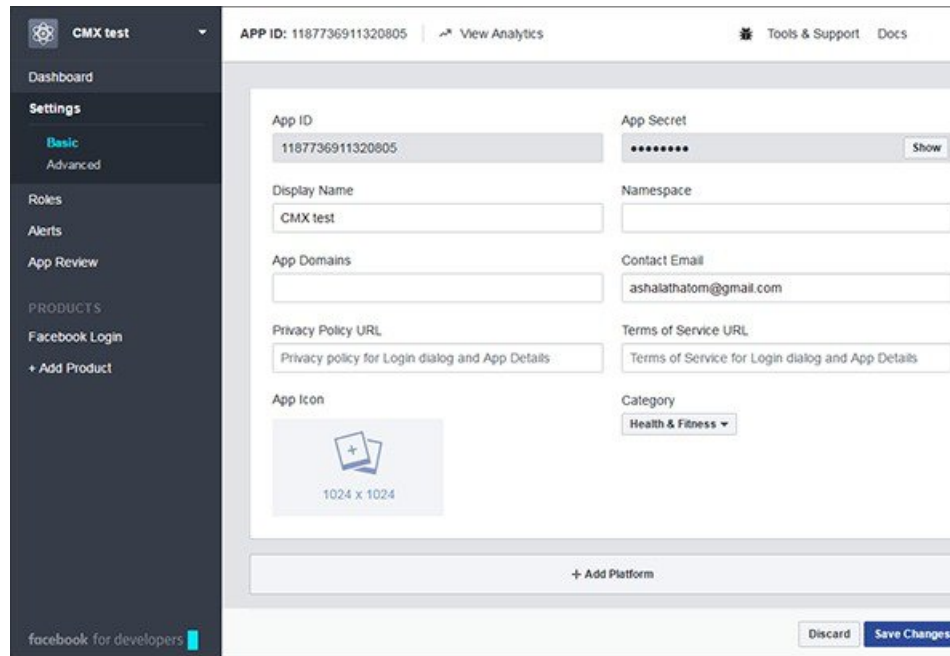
CMX test

Dashboard
Settings
Basic
Advanced
Roles
Alerts
App Review

PRODUCTS
Facebook Login
+ Add Product

facebook for developers

APP ID: 1187736911320805 | View Analytics

Tools & Support Docs

App ID
1187736911320805

App Secret
••••••••
Show

Display Name
CMX test

Namespace

App Domains

Contact Email
ashalathatom@gmail.com

Privacy Policy URL
Privacy policy for Login dialog and App Details

Terms of Service URL
Terms of Service for Login dialog and App Details

App Icon
1024 x 1024

Category
Health & Fitness

+ Add Platform

Discard
Save Changes